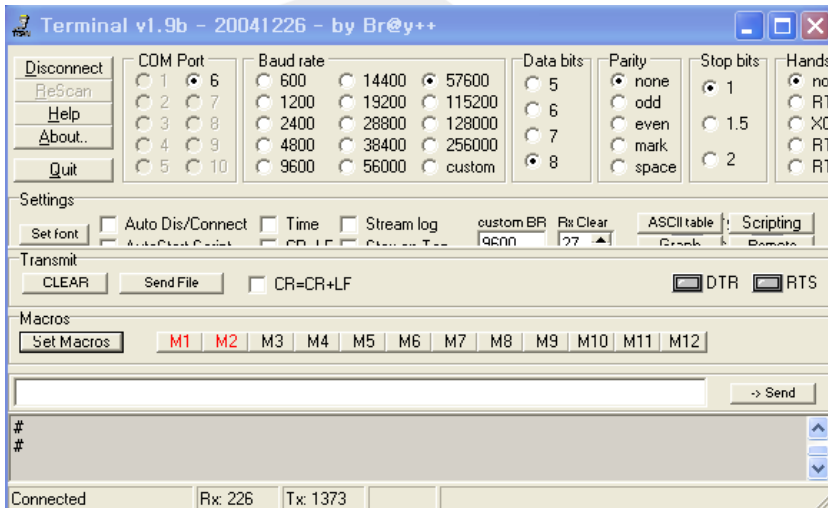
Terminal v1.9b - 20041226 - by Br@y++

Disconnect
ReScan
Help
About..
Quit

COM Port
1 6
2 7
3 8
4 9
5 10

Baud rate
600 14400 57600
1200 19200 115200
2400 28800 128000
4800 38400 256000
9600 56000 custom

Data bits
5
6
7
8

Parity
none
odd
even
mark
space

Stop bits
1
1.5
2

Hands
no
RT
XO
RT
RT

Settings
Set font
Auto Dis/Connect
Time
Stream log
custom BR
9600
Rx Clear
27
ASCII table
Scripting
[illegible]
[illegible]

Transmit
CLEAR
Send File
CR=CR+LF
DTR
RTS

Macros
Set Macros
M1 M2 M3 M4 M5 M6 M7 M8 M9 M10 M11 M12

-> Send

#
#

Connected
Rx: 226
Tx: 1373